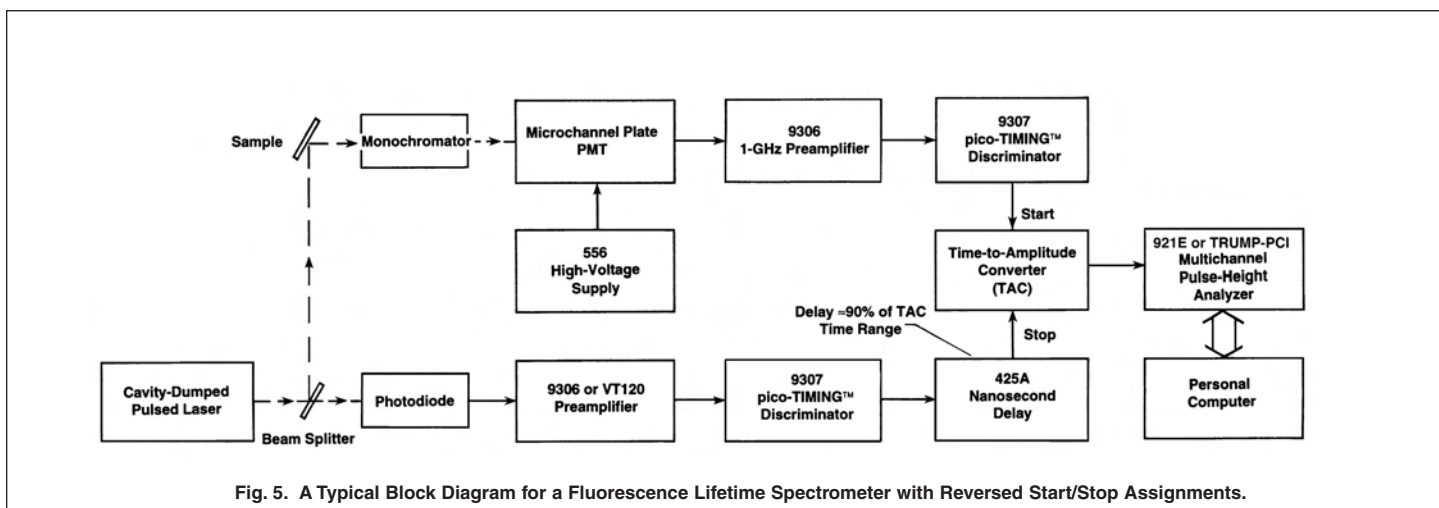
Sample

Monochromator

Microchannel Plate PMT

9306 1-GHz Preamplifier

9307 pico-TIMING™ Discriminator

Start

556 High-Voltage Supply

Time-to-Amplitude Converter (TAC)

921E or TRUMP-PCI Multichannel Pulse-Height Analyzer

Delay ≈90% of TAC Time Range

Stop

Cavity-Dumped Pulsed Laser

Beam Splitter

Photodiode

9306 or VT120 Preamplifier

9307 pico-TIMING™ Discriminator

425A Nanosecond Delay

Personal Computer

Fig. 5. A Typical Block Diagram for a Fluorescence Lifetime Spectrometer with Reversed Start/Stop Assignments.